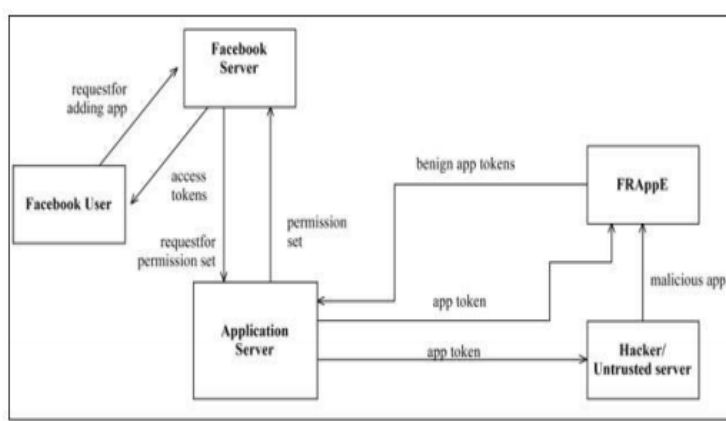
Facebook Server

requestfor adding app

access tokens

Facebook User

benign app tokens

FRAppE

permission set

requestfor permission set

app token

malicious app

Application Server

app token

Hacker/ Untrusted server